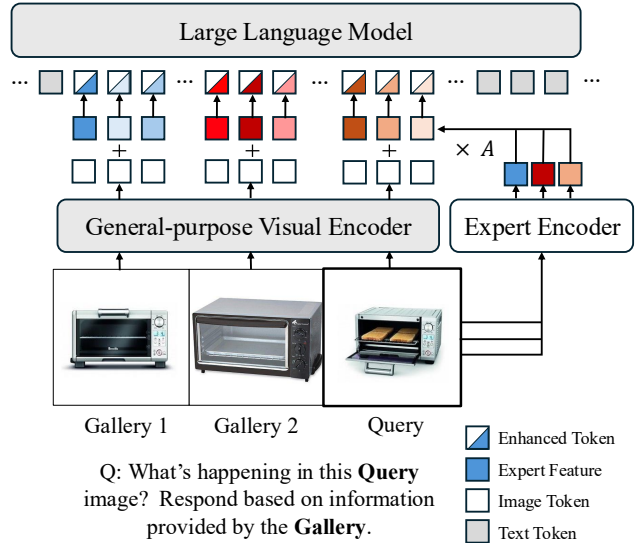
Large Language Model

... ... ... ... ...

+ + +

$\times A$

General-purpose Visual Encoder

Expert Encoder

Gallery 1 Gallery 2 Query

Q: What's happening in this **Query** image? Respond based on information provided by the **Gallery**.

Enhanced Token

Expert Feature

Image Token

Text Token